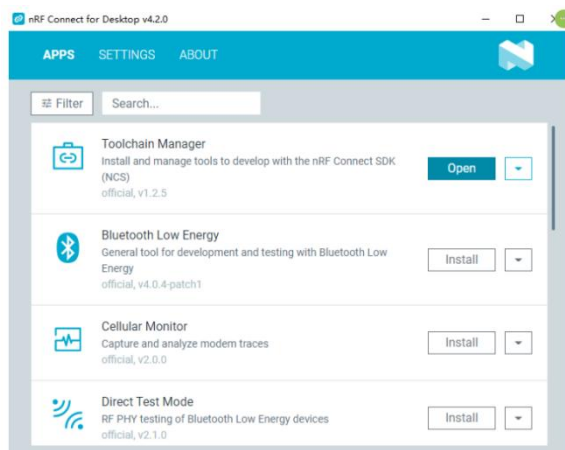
nRF Connect for Desktop v4.2.0

APPS SETTINGS ABOUT

Filter Search...

Toolchain Manager
Install and manage tools to develop with the nRF Connect SDK (NCS)
official, v1.2.5
Open

Bluetooth Low Energy
General tool for development and testing with Bluetooth Low Energy
official, v4.0.4-patch1
Install

Cellular Monitor
Capture and analyze modem traces
official, v2.0.0
Install

Direct Test Mode
RF PHY testing of Bluetooth Low Energy devices
official, v2.1.0
Install